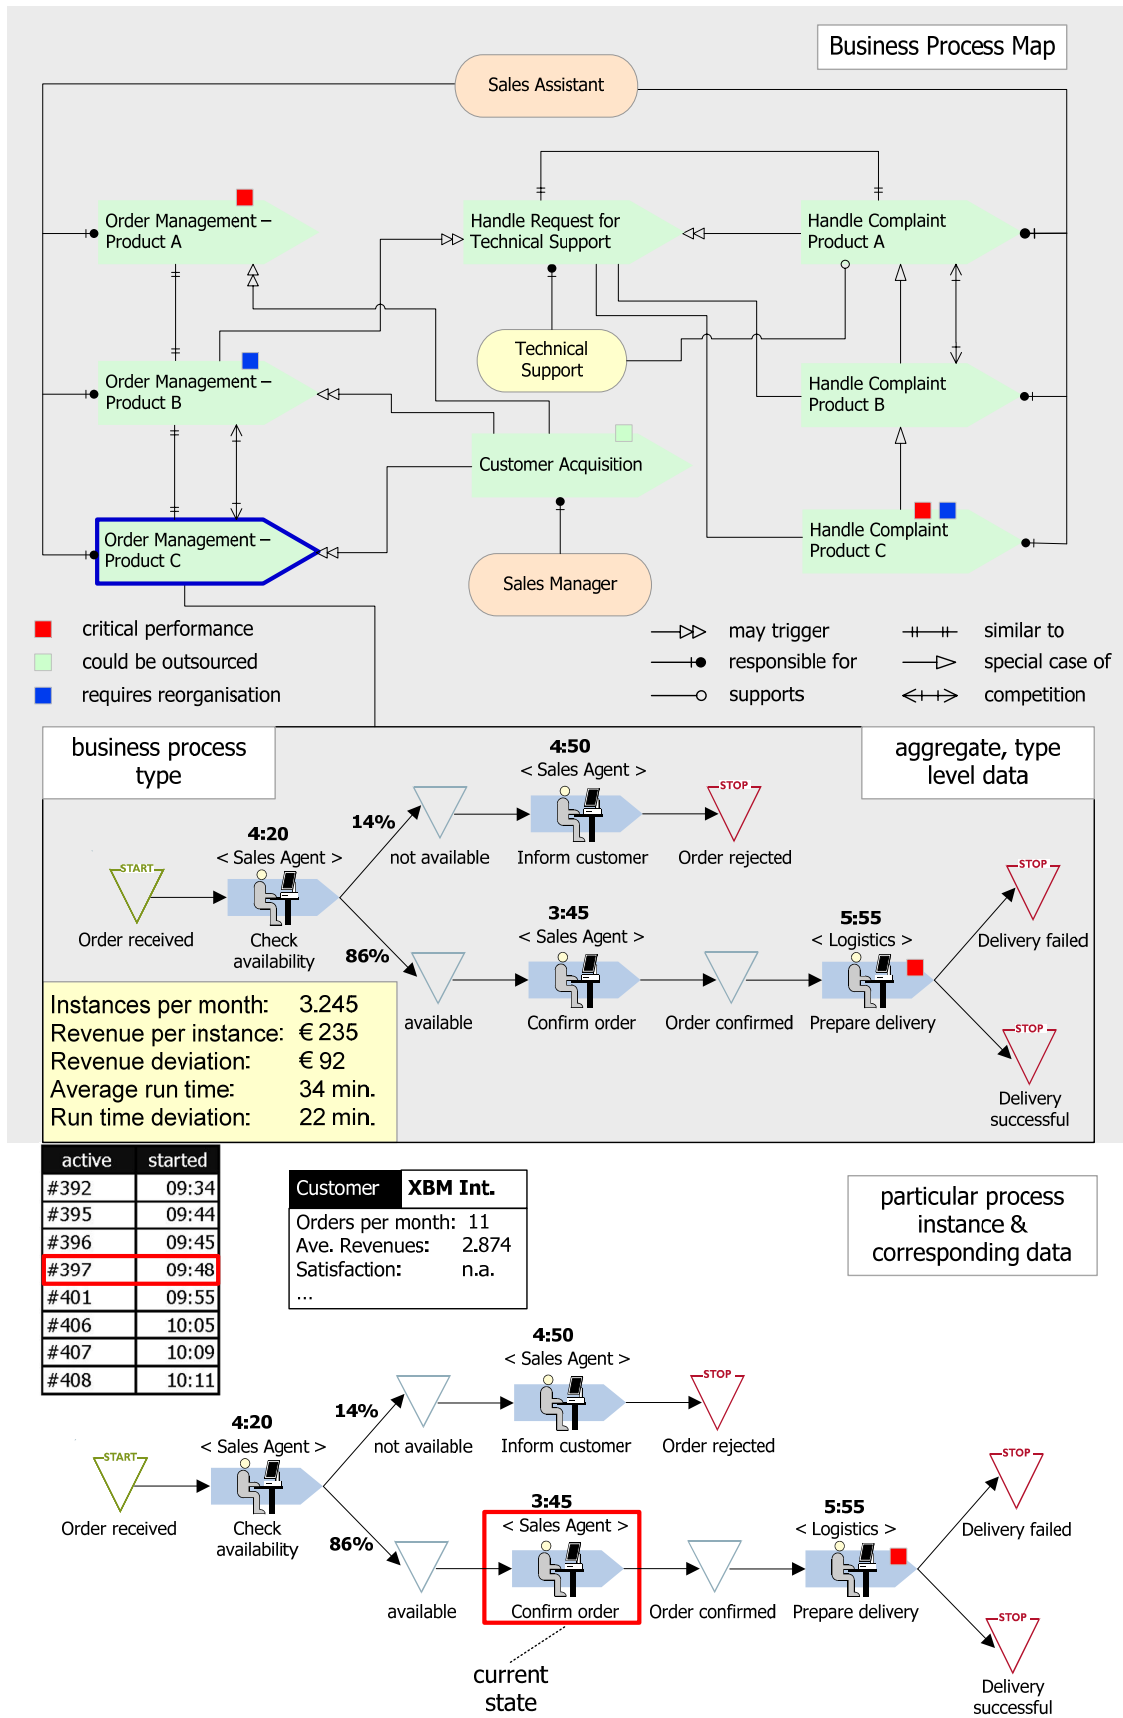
Business Process Map

Sales Assistant

Order Management – Product A

Handle Request for Technical Support

Handle Complaint Product A

Technical Support

Order Management – Product B

Handle Complaint Product B

Customer Acquisition

Order Management – Product C

Handle Complaint Product C

Sales Manager

critical performance
could be outsourced
requires reorganisation

may trigger
responsible for
supports

similar to
special case of
competition

business process type

aggregate, type level data

START
Order received

4:20
< Sales Agent >
Check availability

14%
not available

4:50
< Sales Agent >
Inform customer

STOP
Order rejected

86%
available

3:45
< Sales Agent >
Confirm order

Order confirmed

5:55
< Logistics >
Prepare delivery

STOP
Delivery failed

STOP
Delivery successful

Instances per month: 3.245
Revenue per instance: € 235
Revenue deviation: € 92
Average run time: 34 min.
Run time deviation: 22 min.

| active | started |
|---|---|
| #392 | 09:34 |
| #395 | 09:44 |
| #396 | 09:45 |
| #397 | 09:48 |
| #401 | 09:55 |
| #406 | 10:05 |
| #407 | 10:09 |
| #408 | 10:11 |

Customer XBM Int.
Orders per month: 11
Ave. Revenues: 2.874
Satisfaction: n.a.
...

particular process instance & corresponding data

START
Order received

4:20
< Sales Agent >
Check availability

14%
not available

4:50
< Sales Agent >
Inform customer

STOP
Order rejected

86%
available

3:45
< Sales Agent >
Confirm order

Order confirmed

5:55
< Logistics >
Prepare delivery

STOP
Delivery failed

STOP
Delivery successful

current state